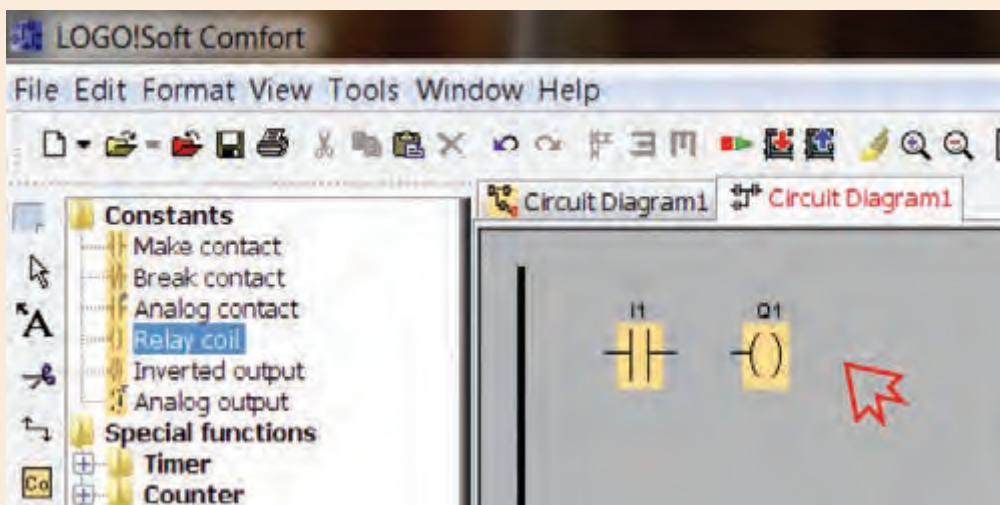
LOGO!Soft Comfort

File Edit Format View Tools Window Help

Circuit Diagram1 Circuit Diagram1

Constants
Make contact
Break contact
Analog contact
Relay coil
Inverted output
Analog output
Special functions
Timer
Counter

A

Co

I1

Q1